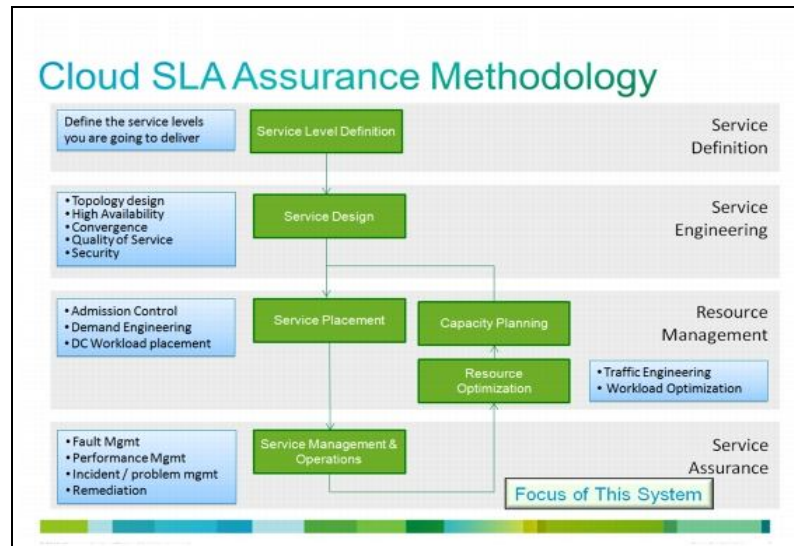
Cloud SLA Assurance Methodology

Define the service levels you are going to deliver

Service Level Definition

Service Definition

• Topology design
• High Availability
• Convergence
• Quality of Service
• Security

Service Design

Service Engineering

• Admission Control
• Demand Engineering
• DC Workload placement

Service Placement

Capacity Planning

Resource Management

Resource Optimization

• Traffic Engineering
• Workload Optimization

• Fault Mgmt
• Performance Mgmt
• Incident / problem mgmt
• Remediation

Service Management & Operations

Service Assurance

Focus of This System